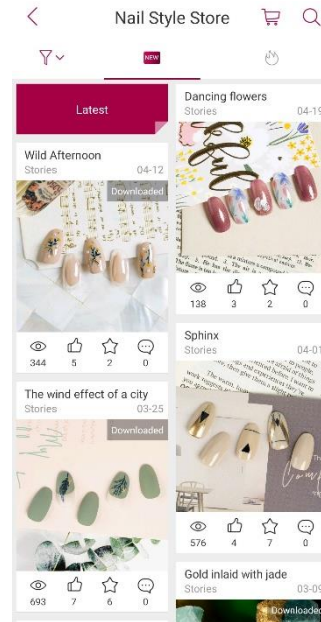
Nail Style Store

NEW

Latest

Wild Afternoon
Stories 04-12
Downloaded
344 5 2 0

The wind effect of a city
Stories 03-25
Downloaded
693 7 6 0

Dancing flowers
Stories 04-1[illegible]
138 3 2 0

Sphinx
Stories 04-0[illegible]
576 4 7 0

Gold inlaid with jade
Stories 03-0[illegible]
Downloaded